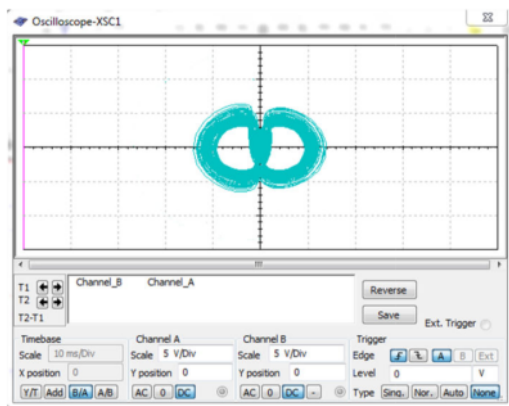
Oscilloscope-XSC1

T1
T2
T2-T1

Channel_B Channel_A

Reverse
Save
Ext. Trigger

Timebase
Scale 10 ms/Div
X position 0
Y/T Add B/A A/B

Channel A
Scale 5 V/Div
Y position 0
AC 0 DC

Channel B
Scale 5 V/Div
Y position 0
AC 0 DC -

Trigger
Edge A B Ext
Level 0 V
Type Sing. Nor. Auto None